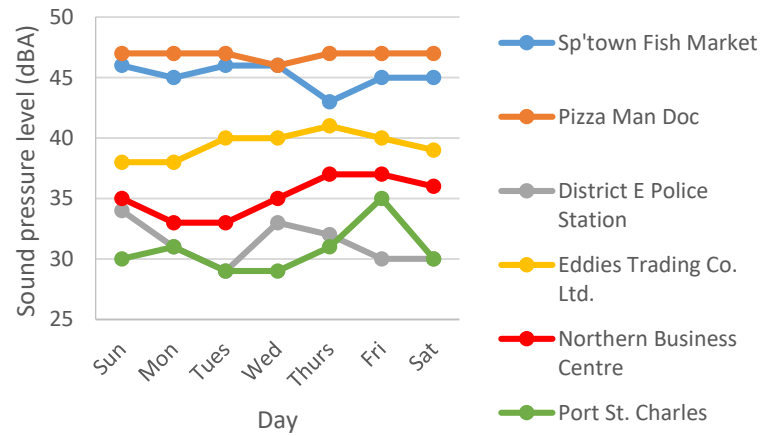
Sound pressure level (dBA)

50
45
40
35
30
25

Sun
Mon
Tues
Wed
Thurs
Fri
Sat

Day

Sp'town Fish Market
Pizza Man Doc
District E Police Station
Eddies Trading Co. Ltd.
Northern Business Centre
Port St. Charles